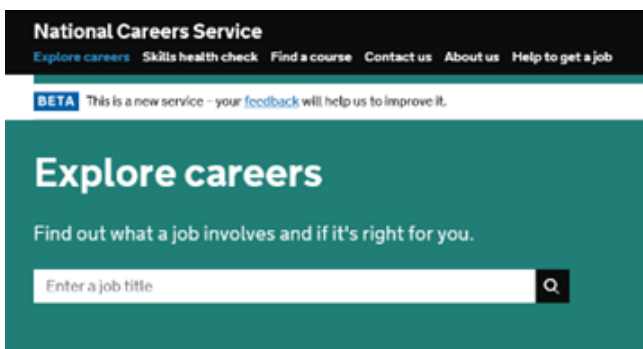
National Careers Service

Explore careers Skills health check Find a course Contact us About us Help to get a job

BETA This is a new service – your feedback will help us to improve it.

Explore careers

Find out what a job involves and if it's right for you.

Enter a job title